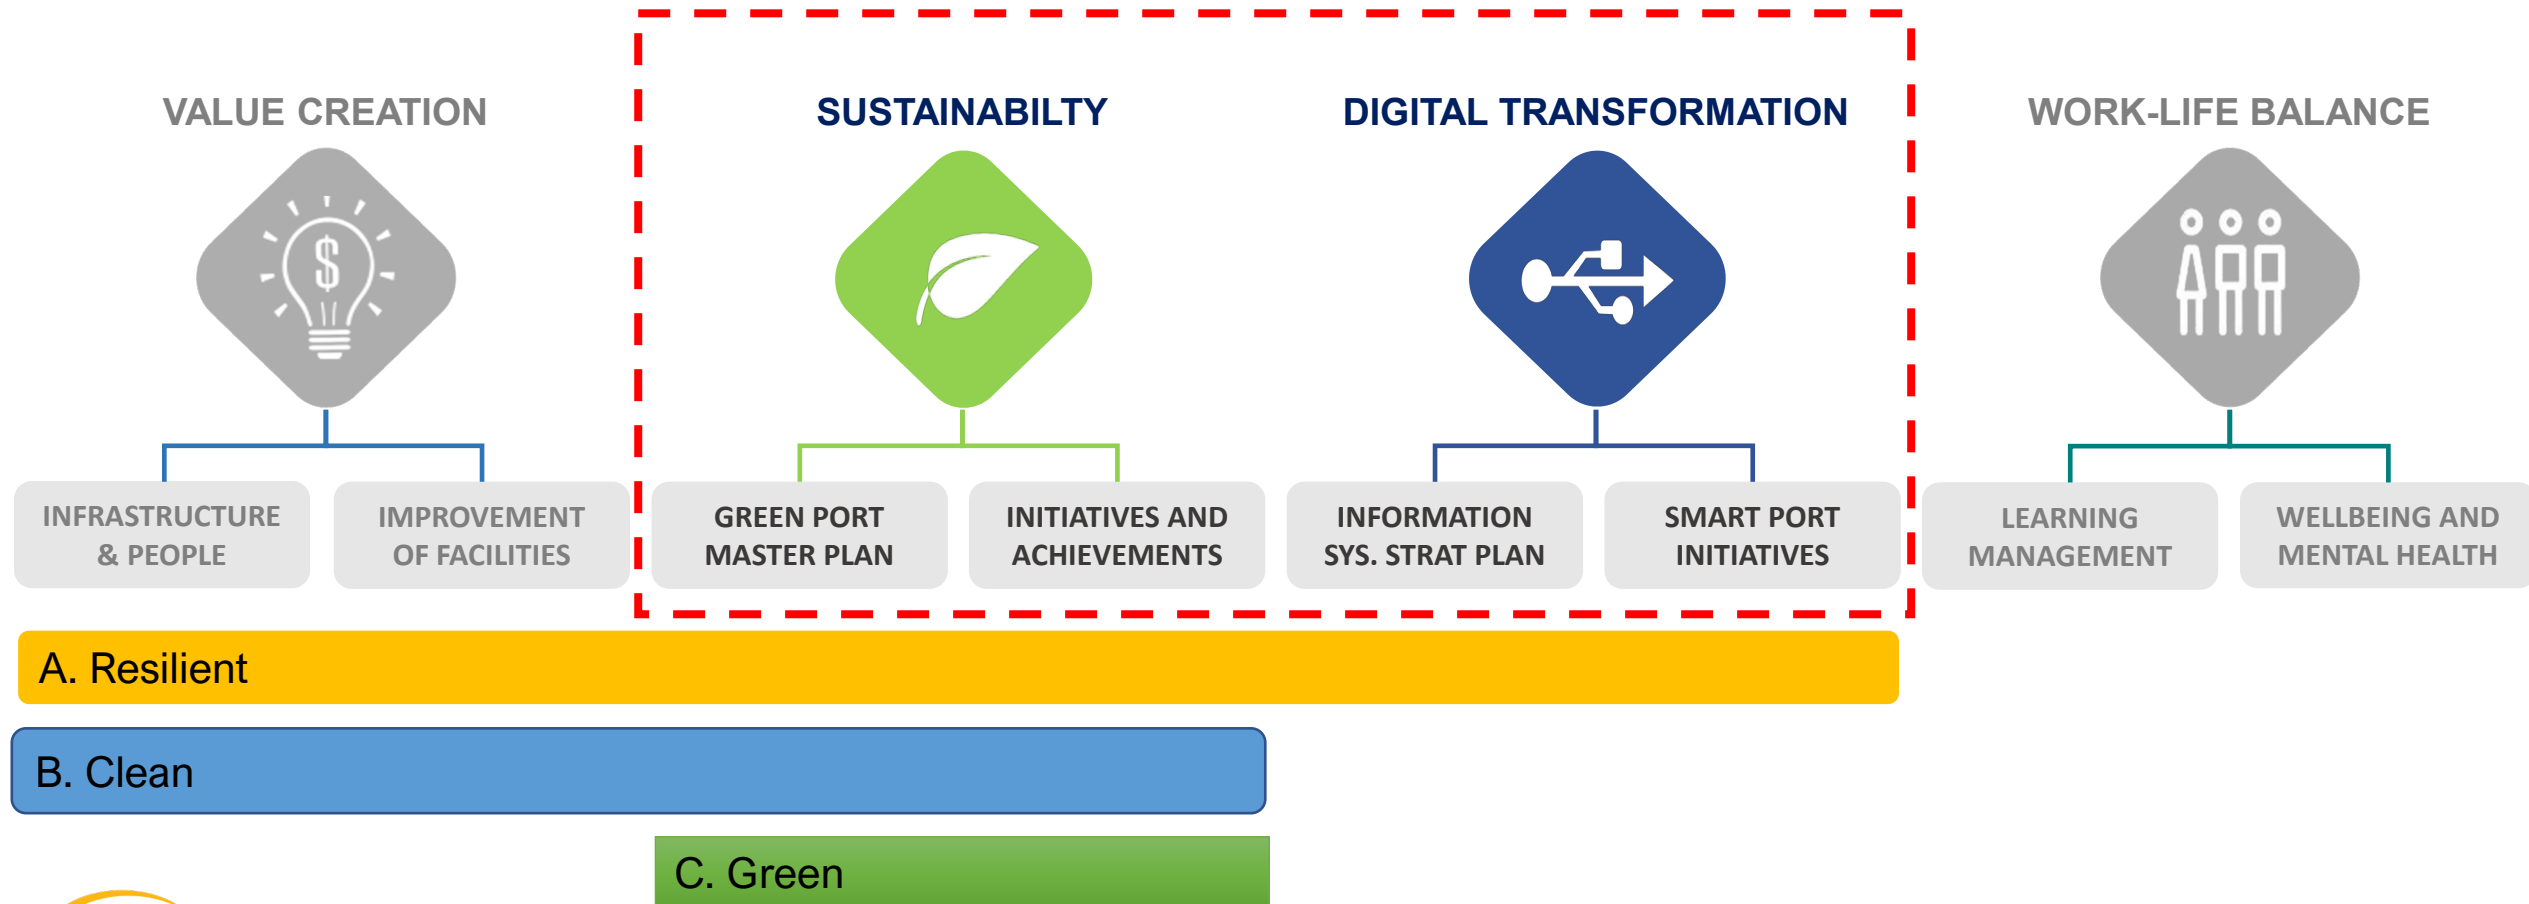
VALUE CREATION

INFRASTRUCTURE & PEOPLE

IMPROVEMENT OF FACILITIES

SUSTAINABILTY

GREEN PORT MASTER PLAN

INITIATIVES AND ACHIEVEMENTS

DIGITAL TRANSFORMATION

INFORMATION SYS. STRAT PLAN

SMART PORT INITIATIVES

WORK-LIFE BALANCE

LEARNING MANAGEMENT

WELLBEING AND MENTAL HEALTH

A. Resilient

B. Clean

C. Green